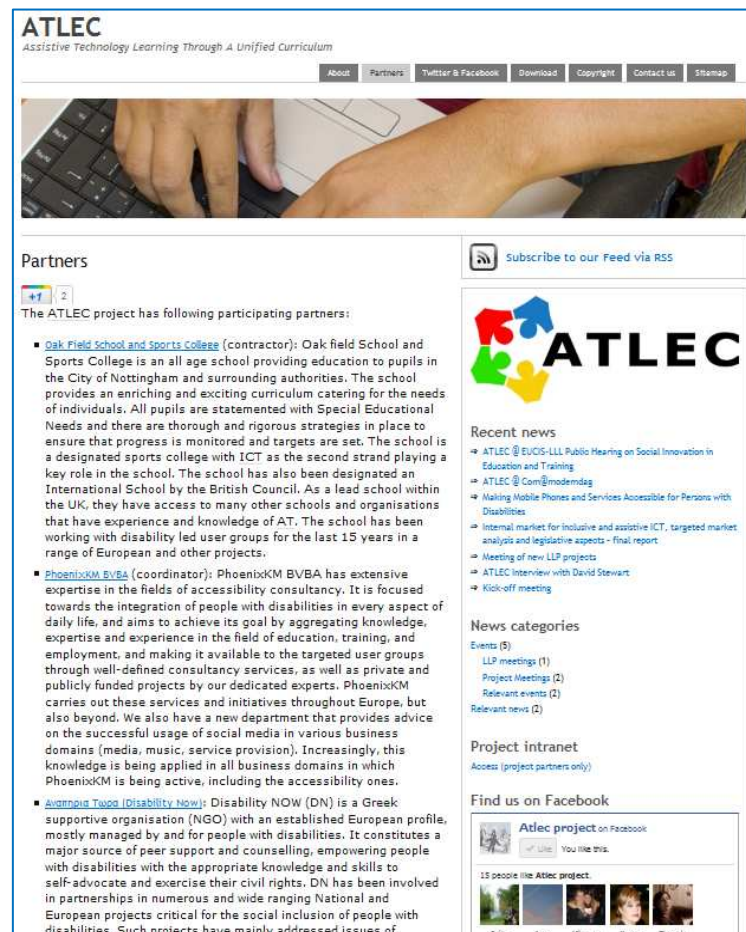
ATLEC
Assistive Technology Learning Through A Unified Curriculum

About | Partners | Twitter & Facebook | Download | Copyright | Contact us | Sitemap

Partners

+1 2

The ATLEC project has following participating partners:

- Oak Field School and Sports College (contractor): Oak field School and Sports College is an all age school providing education to pupils in the City of Nottingham and surrounding authorities. The school provides an enriching and exciting curriculum catering for the needs of individuals. All pupils are statemented with Special Educational Needs and there are thorough and rigorous strategies in place to ensure that progress is monitored and targets are set. The school is a designated sports college with ICT as the second strand playing a key role in the school. The school has also been designated an International School by the British Council. As a lead school within the UK, they have access to many other schools and organisations that have experience and knowledge of AT. The school has been working with disability led user groups for the last 15 years in a range of European and other projects.
- PhoenixKM BVBA (coordinator): PhoenixKM BVBA has extensive expertise in the fields of accessibility consultancy. It is focused towards the integration of people with disabilities in every aspect of daily life, and aims to achieve its goal by aggregating knowledge, expertise and experience in the field of education, training, and employment, and making it available to the targeted user groups through well-defined consultancy services, as well as private and publicly funded projects by our dedicated experts. PhoenixKM carries out these services and initiatives throughout Europe, but also beyond. We also have a new department that provides advice on the successful usage of social media in various business domains (media, music, service provision). Increasingly, this knowledge is being applied in all business domains in which PhoenixKM is being active, including the accessibility ones.
- Αναπηρία Τώρα (Disability Now): Disability NOW (DN) is a Greek supportive organisation (NGO) with an established European profile, mostly managed by and for people with disabilities. It constitutes a major source of peer support and counselling, empowering people with disabilities with the appropriate knowledge and skills to self-advocate and exercise their civil rights. DN has been involved in partnerships in numerous and wide ranging National and European projects critical for the social inclusion of people with disabilities. Such projects have mainly addressed issues of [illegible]

Subscribe to our Feed via RSS

ATLEC

Recent news
- ATLEC @ EUCIS-LLL Public Hearing on Social Innovation in Education and Training
- ATLEC @ Com@modernday
- Making Mobile Phones and Services Accessible for Persons with Disabilities
- Internal market for inclusive and assistive ICT, targeted market analysis and legislative aspects - final report
- Meeting of new LLP projects
- ATLEC interview with David Stewart
- Kick-off meeting

News categories
Events (5)
LLP meetings (1)
Project Meetings (2)
Relevant events (2)
Relevant news (2)

Project intranet
Access (project partners only)

Find us on Facebook
Atlec project on Facebook
Like You like this.
15 people like Atlec project.